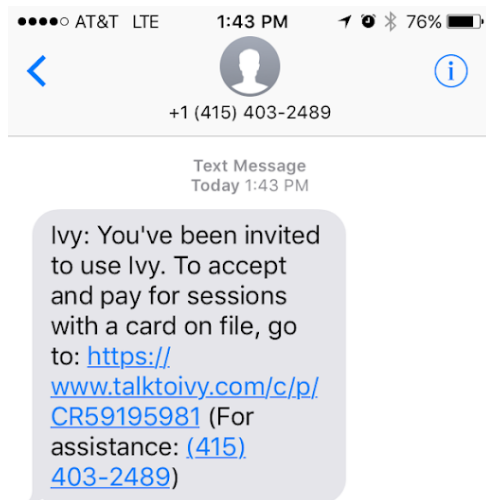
●●●●○ AT&T LTE 1:43 PM 76%

+1 (415) 403-2489

Text Message
Today 1:43 PM

Ivy: You've been invited to use Ivy. To accept and pay for sessions with a card on file, go to: https://www.talktoivy.com/c/p/CR59195981 (For assistance: (415) 403-2489)